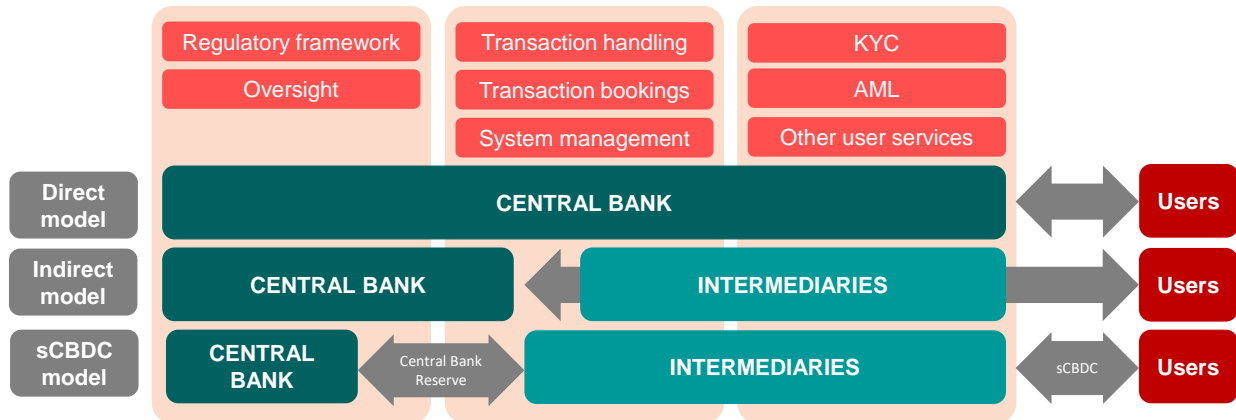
Regulatory framework

Oversight

Transaction handling

Transaction bookings

System management

KYC

AML

Other user services

Direct model

CENTRAL BANK

Users

Indirect model

CENTRAL BANK

INTERMEDIARIES

Users

sCBDC model

CENTRAL BANK

Central Bank Reserve

INTERMEDIARIES

sCBDC

Users